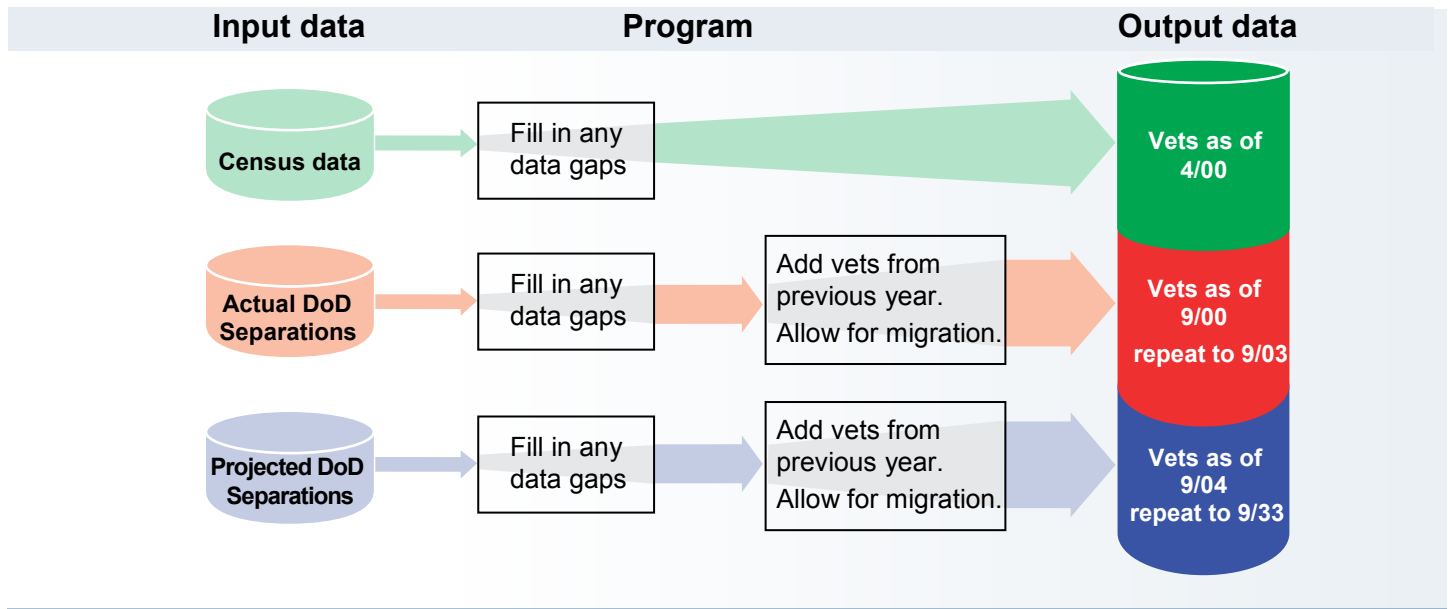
Input data

Program

Output data

Census data

Fill in any data gaps

Vets as of 4/00

Actual DoD Separations

Fill in any data gaps

Add vets from previous year.
Allow for migration.

Vets as of 9/00
repeat to 9/03

Projected DoD Separations

Fill in any data gaps

Add vets from previous year.
Allow for migration.

Vets as of 9/04
repeat to 9/33